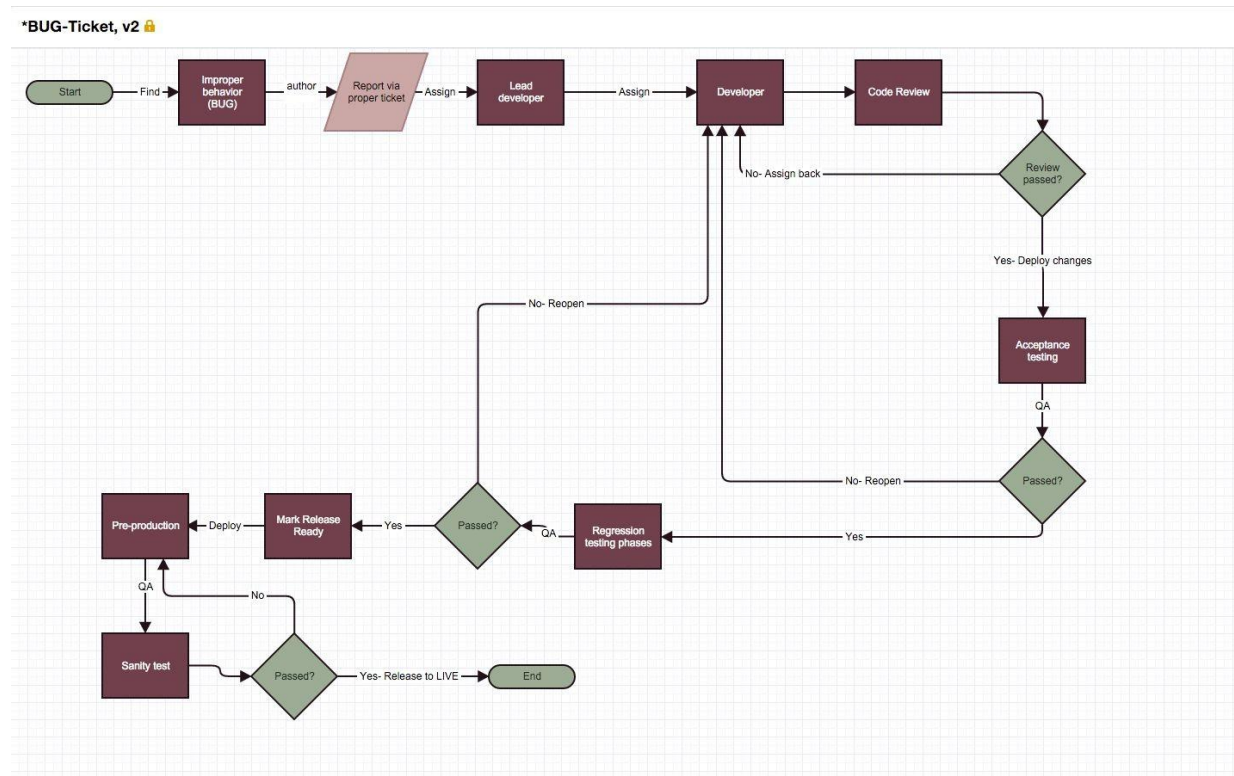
*BUG-Ticket, v2

Start

Find

Improper behavior (BUG)

author

Report via proper ticket

Assign

Lead developer

Assign

Developer

Code Review

Review passed?

No- Assign back

Yes- Deploy changes

Acceptance testing

QA

Passed?

No- Reopen

Yes

Regression testing phases

QA

Passed?

No- Reopen

Yes

Mark Release Ready

Deploy

Pre-production

QA

Sanity test

Passed?

No

Yes- Release to LIVE

End